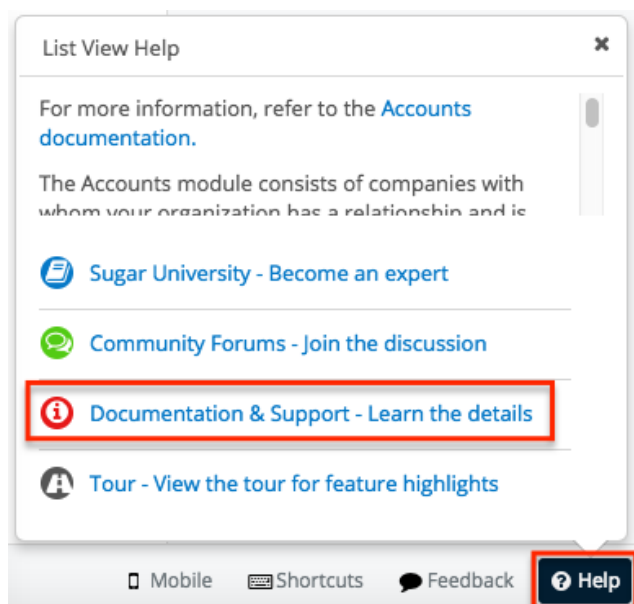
List View Help

×

For more information, refer to the Accounts documentation.

The Accounts module consists of companies with whom your organization has a relationship and is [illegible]

Sugar University - Become an expert

Community Forums - Join the discussion

Documentation & Support - Learn the details

Tour - View the tour for feature highlights

Mobile Shortcuts Feedback Help